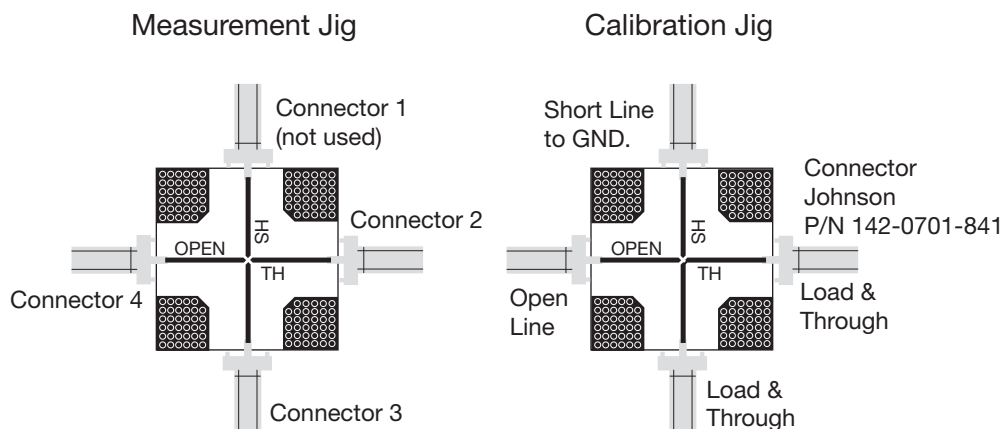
Measurement Jig

Connector 1 (not used)

Connector 2

OPEN

SH

TH

Connector 4

Connector 3

Calibration Jig

Short Line to GND.

Connector Johnson P/N 142-0701-841

OPEN

SH

TH

Open Line

Load & Through

Load & Through